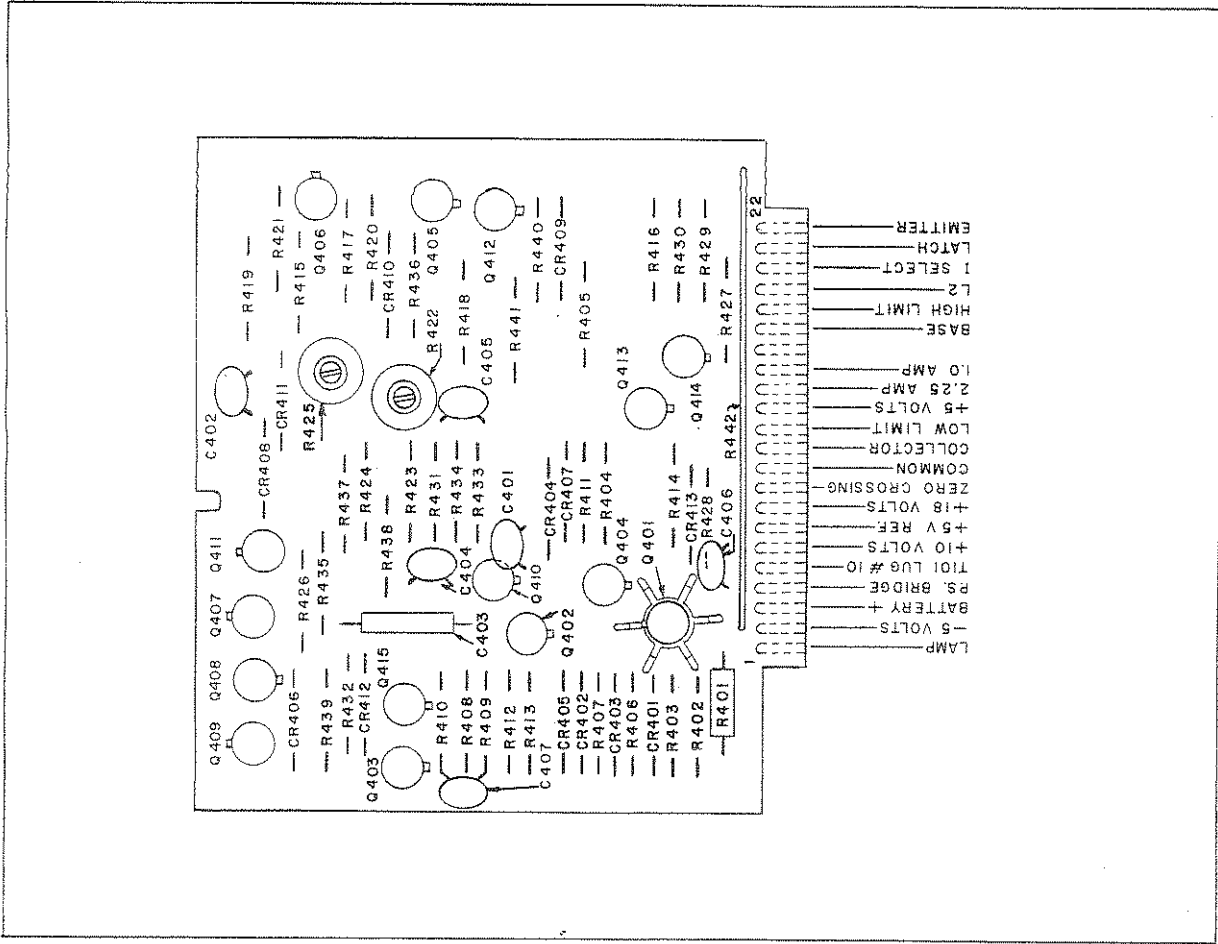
EMITTER
LATCH
I SELECT
L2
HIGH LIMIT
BASE
1.0 AMP
2.25 AMP
+5 VOLTS
LOW LIMIT
COLLECTOR
COMMON
ZERO CROSSING
+18 VOLTS
+5V REF
+10 VOLTS
T101 LUG #10
P.S. BRIDGE
BATTERY +
-5 VOLTS
LAMP

22
1

R421
Q406
R417
R420
Q405
Q412
R440
CR409
R416
R430
R429
R419
R415
CR410
R436
R418
R441
R405
R427
R422
C405
Q413
Q414
C402
CR411
R425
CR408
R437
R424
R423
R431
R434
R433
C401
CR404
CR407
R411
R404
R414
CR413
R428
C406
R442
Q411
R438
C404
Q410
Q404
Q401
R426
R435
Q407
C403
Q402
Q408
Q415
Q409
CR406
R439
R432
CR412
R410
R408
R409
R412
R413
CR405
CR402
R407
CR403
R406
CR401
R403
R402
R401
Q403
C407